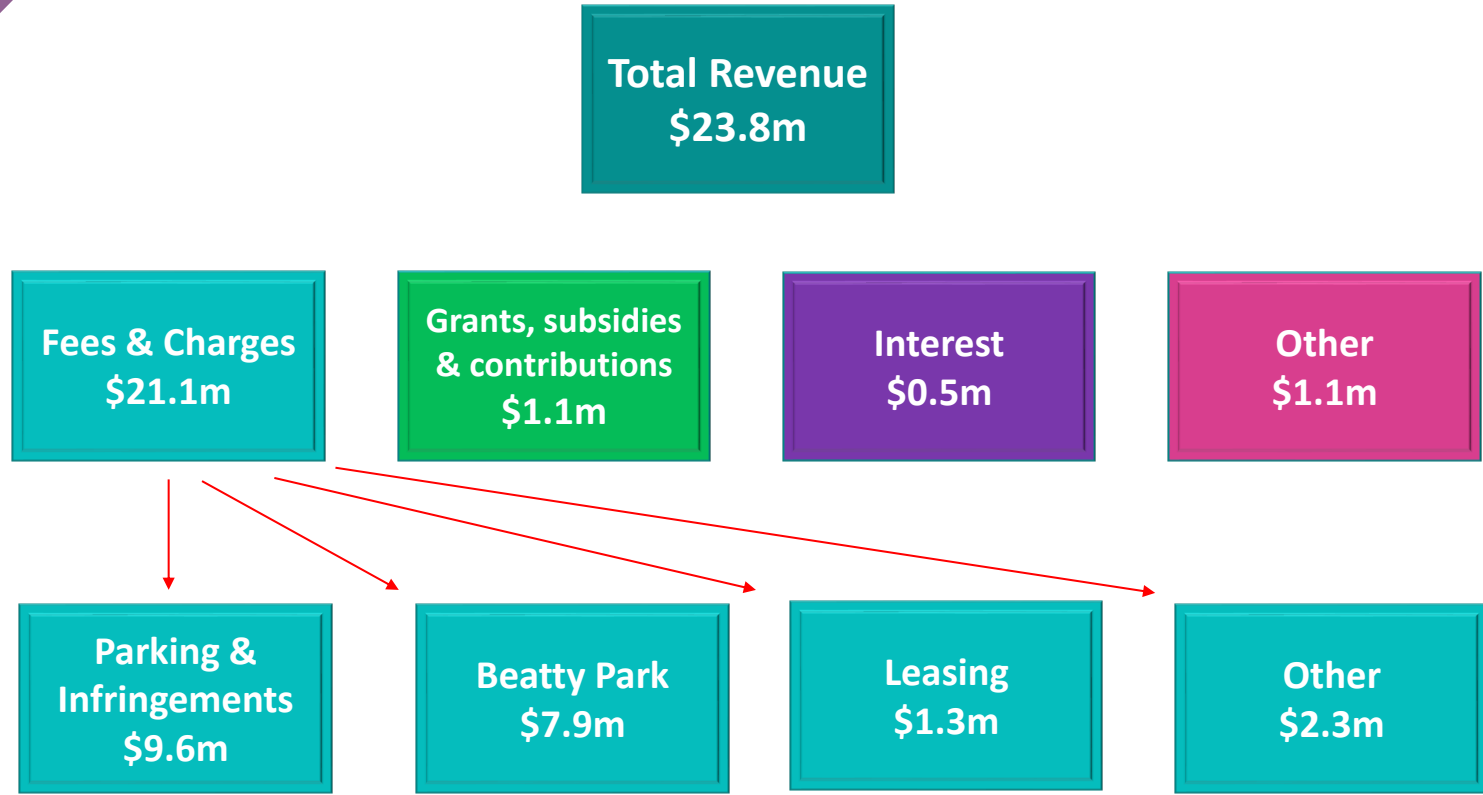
Total Revenue
\$23.8m

Fees & Charges
\$21.1m

Grants, subsidies & contributions
\$1.1m

Interest
\$0.5m

Other
\$1.1m

Parking & Infringements
\$9.6m

Beatty Park
\$7.9m

Leasing
\$1.3m

Other
\$2.3m